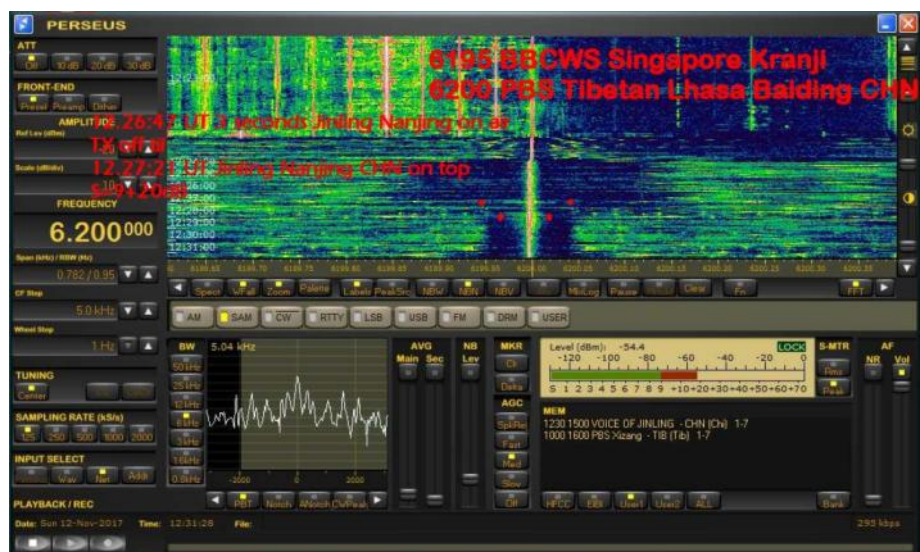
PERSEUS

ATT
Off 10dB 20dB 30dB

FRONT-END
Preset Preamp Dither

AMPLITUDE
Ref Lev (dBm)

Scale (dB/div)

FREQUENCY

6.200000

Span (kHz) / RBW (Hz)
0.782 / 0.95

CF Step
5.0 kHz

Wheel Step
1 Hz

TUNING
Center

SAMPLING RATE (kS/s)
125 250 500 1000 2000

INPUT SELECT
Wav Net Add

PLAYBACK / REC

Date: Sun 12-Nov-2017 Time: 12:31:28 File:

6195 BBCWS Singapore Kranji
6200 PBS Tibetan Lhasa Baiding CHN

12:26:47 UT 3 seconds Jinling Nanjing on air
TX off air
12:27:21 UT Jinling Nanjing CHN on top
S9+20dB

12:26:00
12:27:00
12:28:00
12:29:00
12:30:00
12:31:00

Spectr WFall Zoom Palette Labels Peak/Sec NBW NBN NBV MinLog Pause Clear FFT

AM SAM CW RTTY LSB USB FM DRM USER

BW 5.04 kHz
50kHz 25kHz 12kHz 6kHz 3kHz 1.6kHz 0.8kHz
-2000 0 2000

PBT Notch ANotch CwPeak

AVG
Main Sec

NB
Lev

MKR
Clr
Data

AGC
Fast
Med
Slow
Off

Level (dBm): -54.4 LOCK
-120 -100 -80 -60 -40 -20 0
S 1 2 3 4 5 6 7 8 9 +10+20+30+40+50+60+70

S-MTR
Rms
Peak

MEM
1230 1500 VOICE OF JINLING - CHN (Chi) 1-7
1000 1600 PBS Xizang - TIB (Tib) 1-7

HFCC EiBi User1 User2 ALL Band

AF
NR Vol

295 kbps